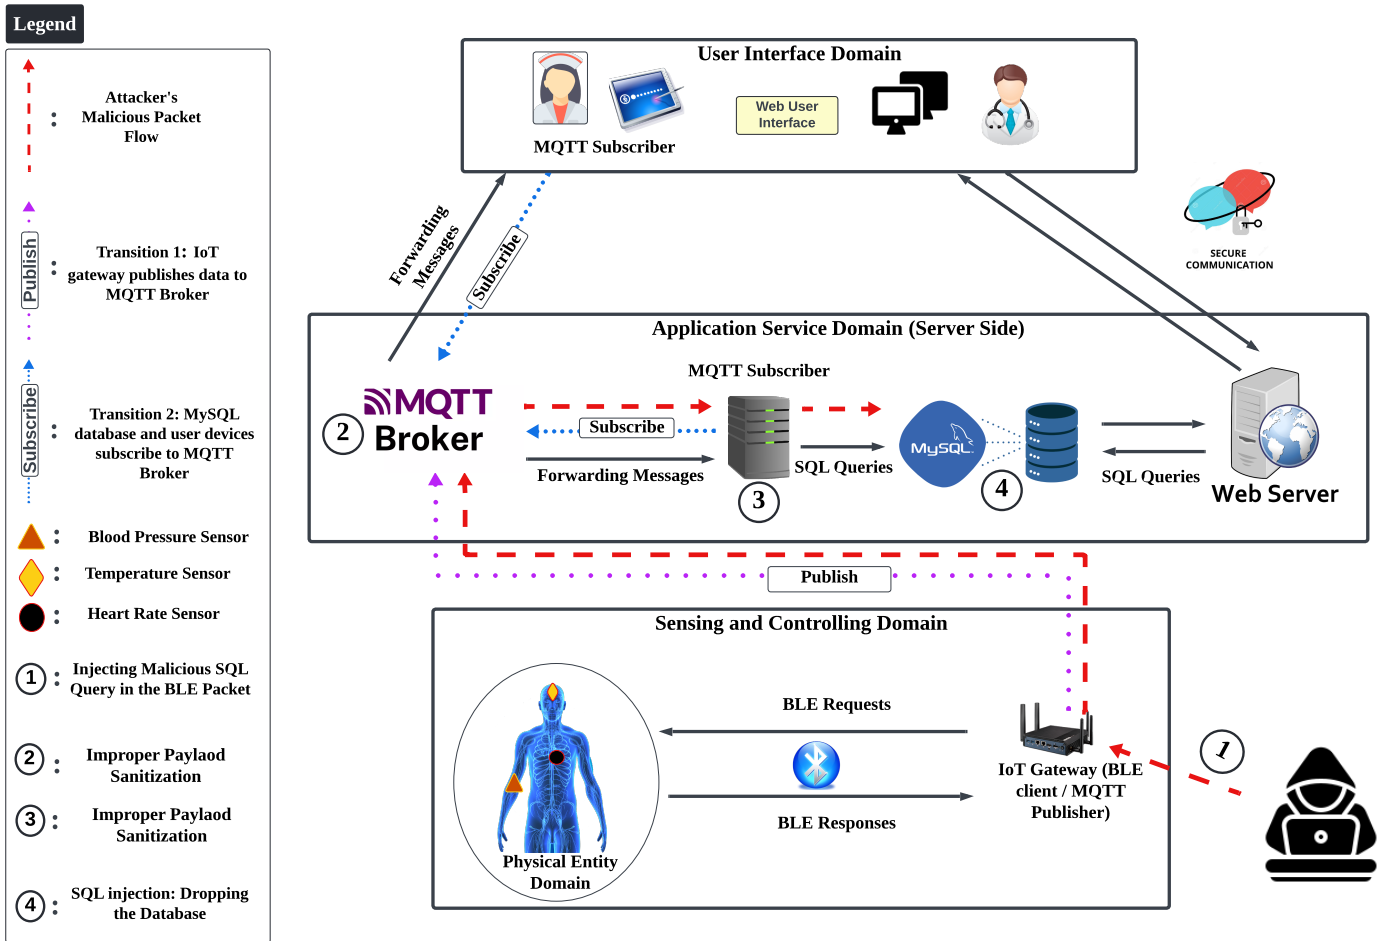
Legend

Attacker's Malicious Packet Flow

Publish : Transition 1: IoT gateway publishes data to MQTT Broker

Subscribe : Transition 2: MySQL database and user devices subscribe to MQTT Broker

: Blood Pressure Sensor

: Temperature Sensor

: Heart Rate Sensor

1 : Injecting Malicious SQL Query in the BLE Packet

2 : Improper Payload Sanitization

3 : Improper Payload Sanitization

4 : SQL injection: Dropping the Database

User Interface Domain

MQTT Subscriber

Web User Interface

Forwarding Messages

Subscribe

SECURE COMMUNICATION

Application Service Domain (Server Side)

MQTT Subscriber

MQTT

2 Broker

Subscribe

Forwarding Messages

3

SQL Queries

MySQL

4

SQL Queries

Web Server

Publish

Sensing and Controlling Domain

BLE Requests

BLE Responses

IoT Gateway (BLE client / MQTT Publisher)

1

Physical Entity Domain